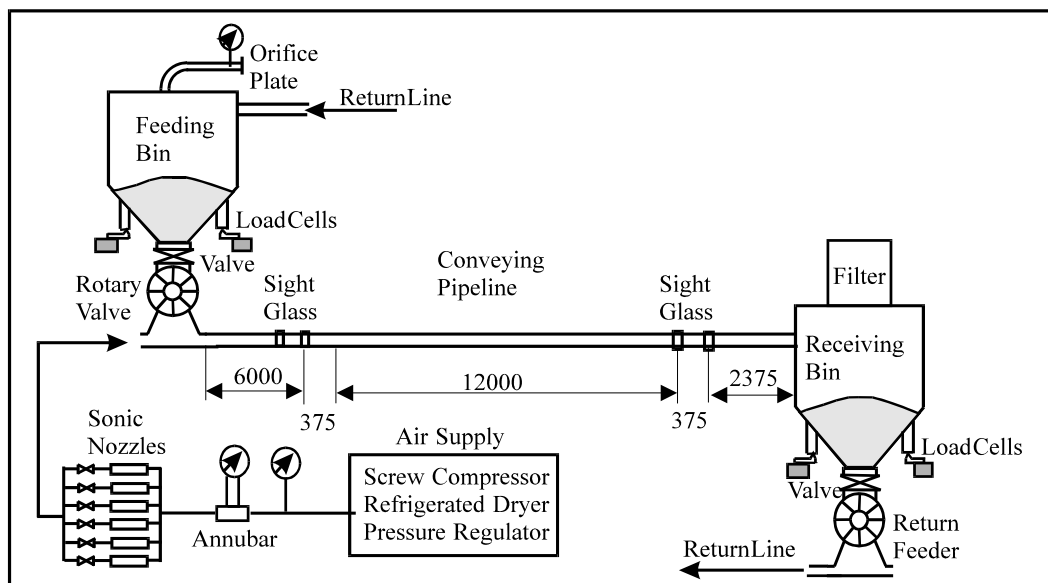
Orifice Plate

ReturnLine

Feeding Bin

LoadCells

Valve

Rotary Valve

Sight Glass

Conveying Pipeline

Sight Glass

Filter

Receiving Bin

6000

12000

2375

375

375

Sonic Nozzles

Air Supply

Screw Compressor
Refrigerated Dryer
Pressure Regulator

Annubar

LoadCells

Valve

Return Feeder

ReturnLine